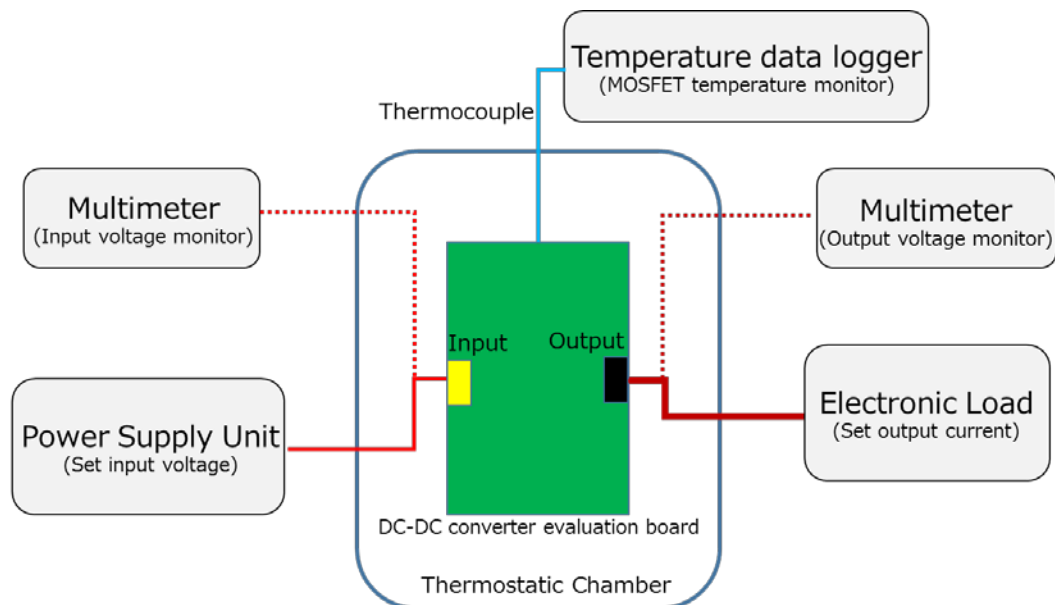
Temperature data logger
(MOSFET temperature monitor)

Thermocouple

Multimeter
(Input voltage monitor)

Multimeter
(Output voltage monitor)

Input

Output

Power Supply Unit
(Set input voltage)

Electronic Load
(Set output current)

DC-DC converter evaluation board

Thermostatic Chamber